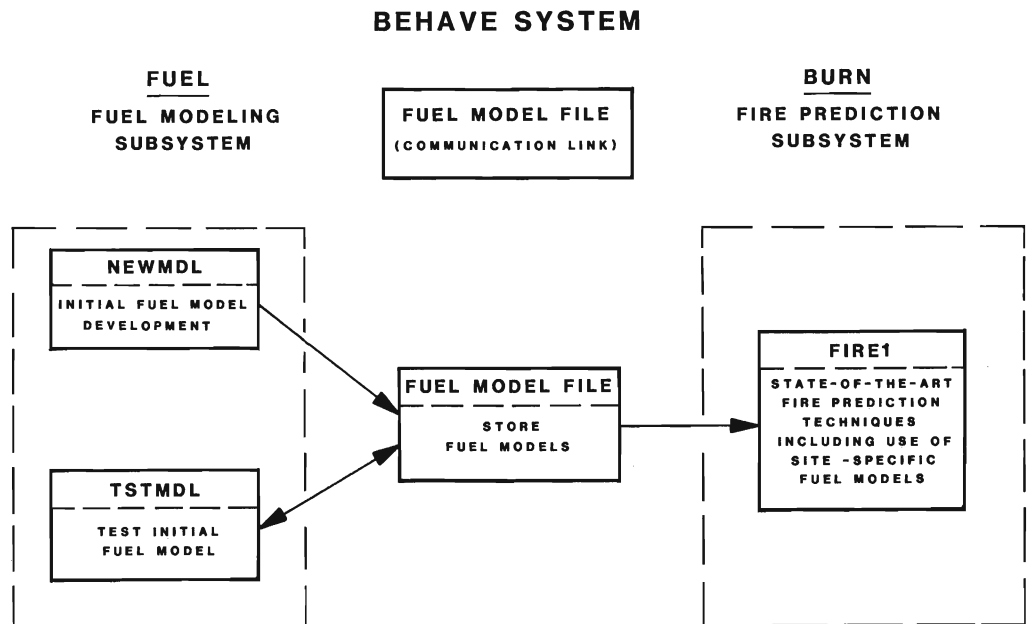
BEHAVE SYSTEM

FUEL
FUEL MODELING SUBSYSTEM

FUEL MODEL FILE
(COMMUNICATION LINK)

BURN
FIRE PREDICTION SUBSYSTEM

NEWMDL
INITIAL FUEL MODEL DEVELOPMENT

TSTMDL
TEST INITIAL FUEL MODEL

FUEL MODEL FILE
STORE FUEL MODELS

FIRE1
STATE-OF-THE-ART FIRE PREDICTION TECHNIQUES INCLUDING USE OF SITE -SPECIFIC FUEL MODELS